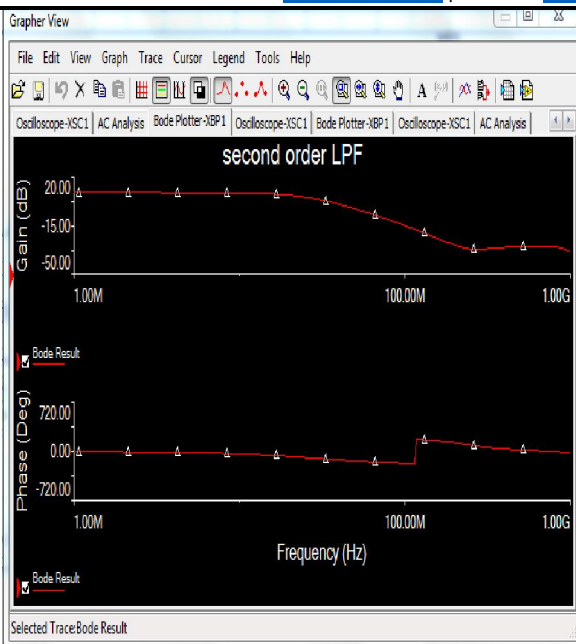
Grapher View

File Edit View Graph Trace Cursor Legend Tools Help

Oscilloscope-XSC1 | AC Analysis | Bode Plotter-XBP1 | Oscilloscope-XSC1 | Bode Plotter-XBP1 | Oscilloscope-XSC1 | AC Analysis

second order LPF

Gain (dB)

20.00

-15.00

-50.00

1.00M

100.00M

1.00G

Bode Result

Phase (Deg)

720.00

0.00

-720.00

1.00M

100.00M

1.00G

Frequency (Hz)

Bode Result

Selected Trace:Bode Result